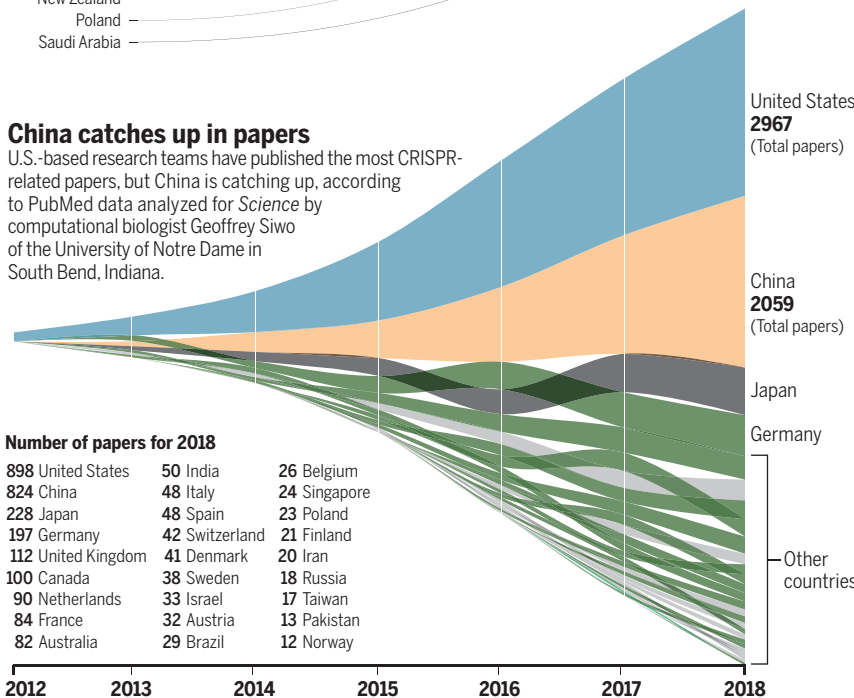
New Zealand
Poland
Saudi Arabia

China catches up in papers

U.S.-based research teams have published the most CRISPR-related papers, but China is catching up, according to PubMed data analyzed for *Science* by computational biologist Geoffrey Siwo of the University of Notre Dame in South Bend, Indiana.

United States
**2967**
(Total papers)

China
**2059**
(Total papers)

Japan

Germany

Other countries

Number of papers for 2018

| | | |
|---|---|---|
| **898** United States | **50** India | **26** Belgium |
| **824** China | **48** Italy | **24** Singapore |
| **228** Japan | **48** Spain | **23** Poland |
| **197** Germany | **42** Switzerland | **21** Finland |
| **112** United Kingdom | **41** Denmark | **20** Iran |
| **100** Canada | **38** Sweden | **18** Russia |
| **90** Netherlands | **33** Israel | **17** Taiwan |
| **84** France | **32** Austria | **13** Pakistan |
| **82** Australia | **29** Brazil | **12** Norway |

2012 2013 2014 2015 2016 2017 2018